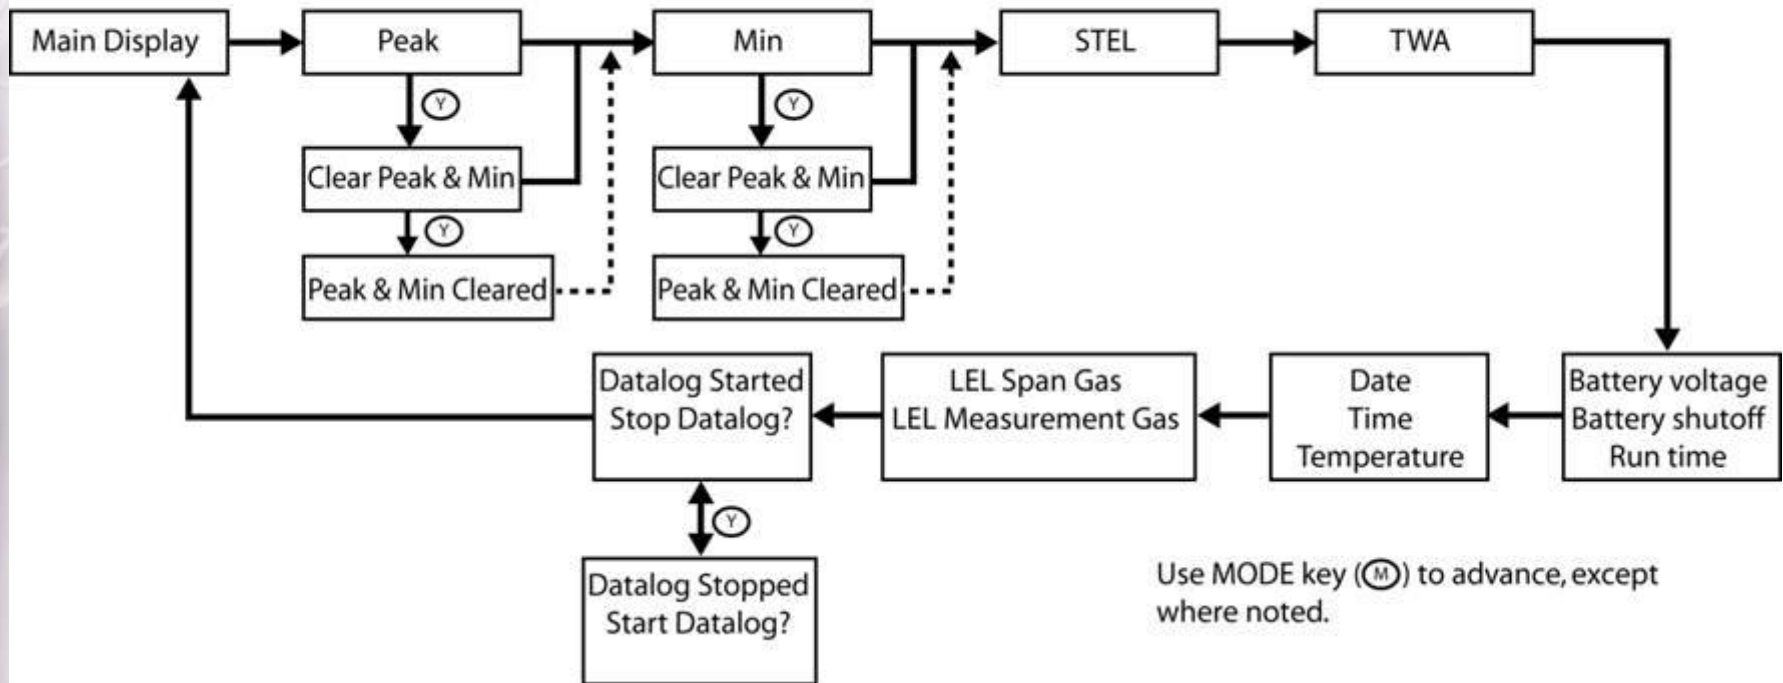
Main Display

Peak

Y

Clear Peak & Min

Y

Peak & Min Cleared

Min

Y

Clear Peak & Min

Y

Peak & Min Cleared

STEL

TWA

Battery voltage
Battery shutoff
Run time

Date
Time
Temperature

LEL Span Gas
LEL Measurement Gas

Datalog Started
Stop Datalog?

Y

Datalog Stopped
Start Datalog?

Use MODE key (M) to advance, except where noted.